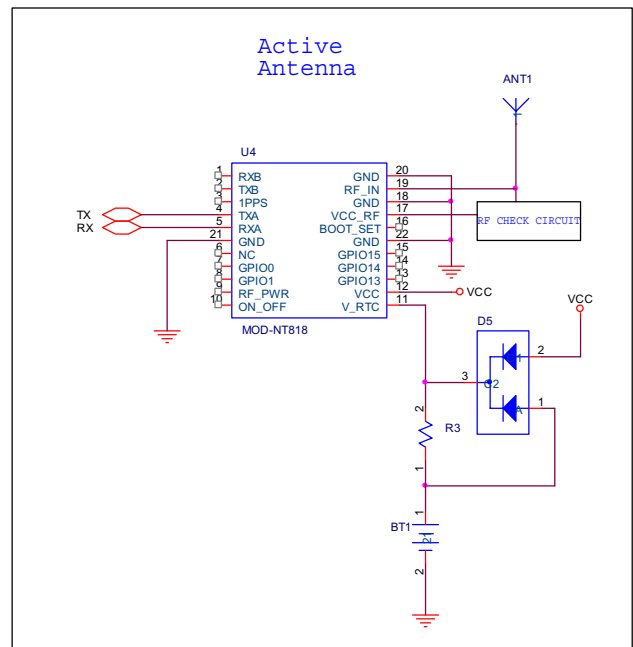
Active
Antenna

ANT1

U4

| Pin | Left | Right | Pin |
|---|---|---|---|
| 1 | RXB | GND | 20 |
| 2 | TXB | RF_IN | 19 |
| 3 | 1PPS | GND | 18 |
| 4 | TXA | VCC_RF | 17 |
| 5 | RXA | BOOT_SET | 16 |
| 21 | GND | GND | 22 |
| 6 | NC | GPIO15 | 15 |
| 7 | GPIO0 | GPIO14 | 14 |
| 8 | GPIO1 | GPIO13 | 13 |
| 9 | RF_PWR | VCC | 12 |
| 10 | ON_OFF | V_RTC | 11 |

MOD-NT818

TX
RX

RF CHECK CIRCUIT

VCC

VCC

D5
2
1
3
2
1

2
R3
1

BT1
1
2